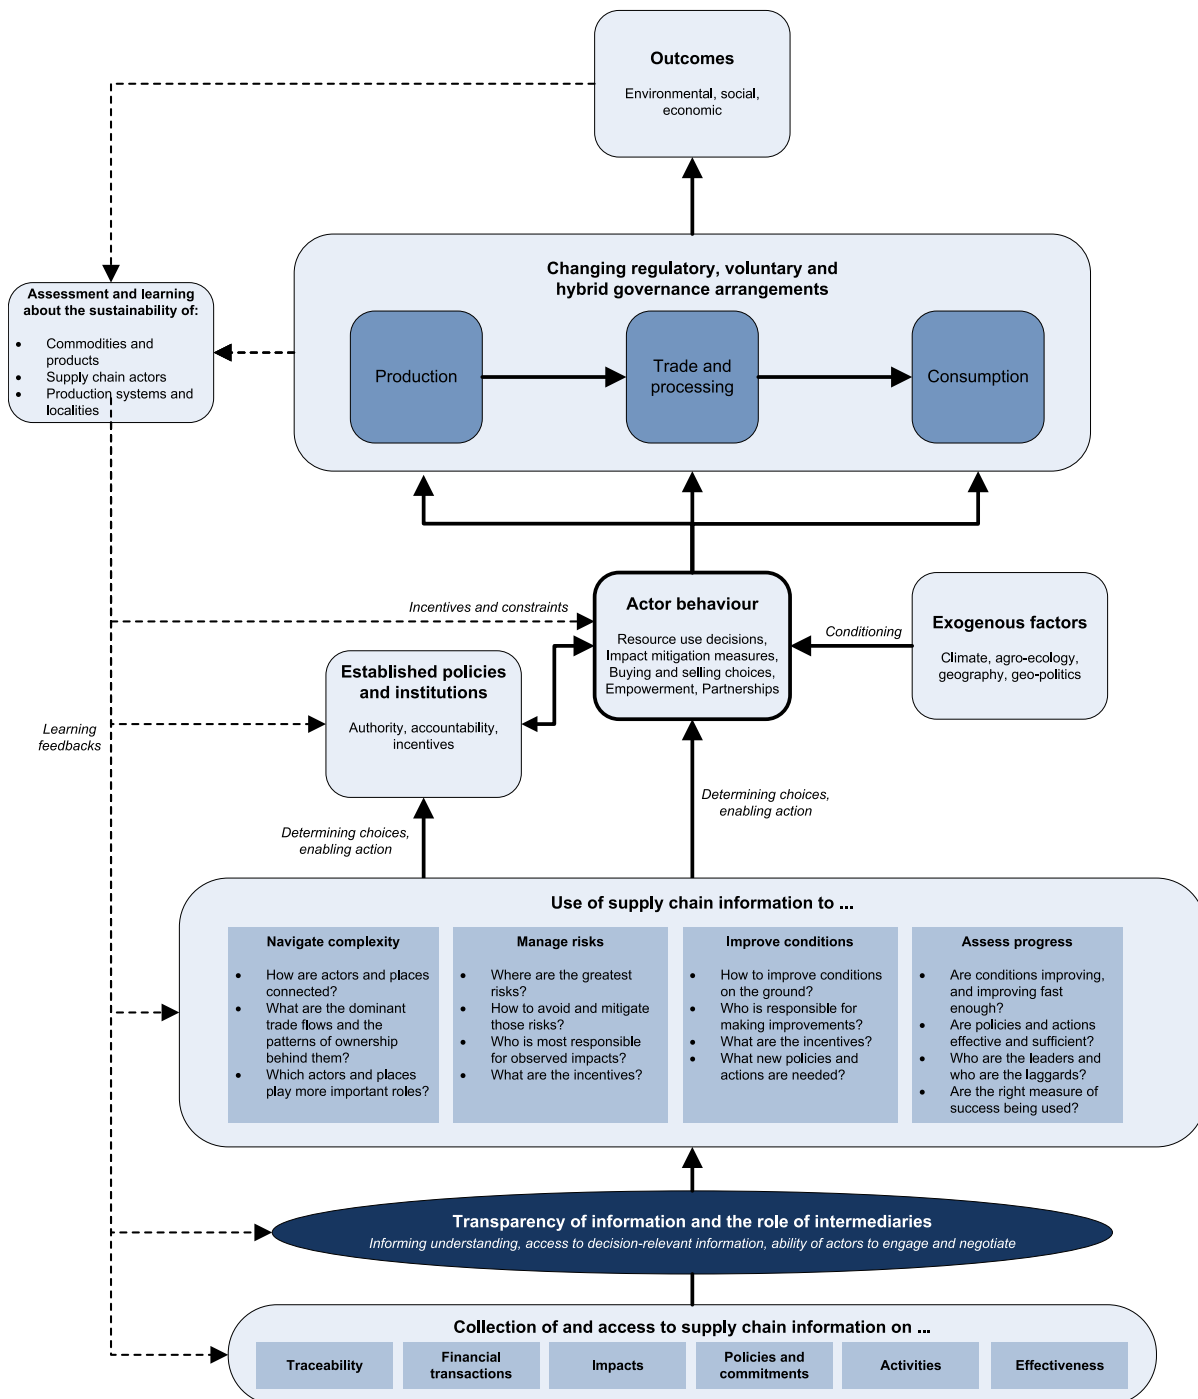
Outcomes

Environmental, social, economic

Assessment and learning about the sustainability of:

- Commodities and products
- Supply chain actors
- Production systems and localities

Changing regulatory, voluntary and hybrid governance arrangements

Production

Trade and processing

Consumption

Incentives and constraints

Actor behaviour

Resource use decisions, Impact mitigation measures, Buying and selling choices, Empowerment, Partnerships

Conditioning

Exogenous factors

Climate, agro-ecology, geography, geo-politics

Established policies and institutions

Authority, accountability, incentives

Learning feedbacks

Determining choices, enabling action

Determining choices, enabling action

Use of supply chain information to ...

| Navigate complexity | Manage risks | Improve conditions | Assess progress |
|---|---|---|---|
| • How are actors and places connected? • What are the dominant trade flows and the patterns of ownership behind them? • Which actors and places play more important roles? | • Where are the greatest risks? • How to avoid and mitigate those risks? • Who is most responsible for observed impacts? • What are the incentives? | • How to improve conditions on the ground? • Who is responsible for making improvements? • What are the incentives? • What new policies and actions are needed? | • Are conditions improving, and improving fast enough? • Are policies and actions effective and sufficient? • Who are the leaders and who are the laggards? • Are the right measure of success being used? |

Transparency of information and the role of intermediaries

Informing understanding, access to decision-relevant information, ability of actors to engage and negotiate

Collection of and access to supply chain information on ...

| Traceability | Financial transactions | Impacts | Policies and commitments | Activities | Effectiveness |
|---|---|---|---|---|---|